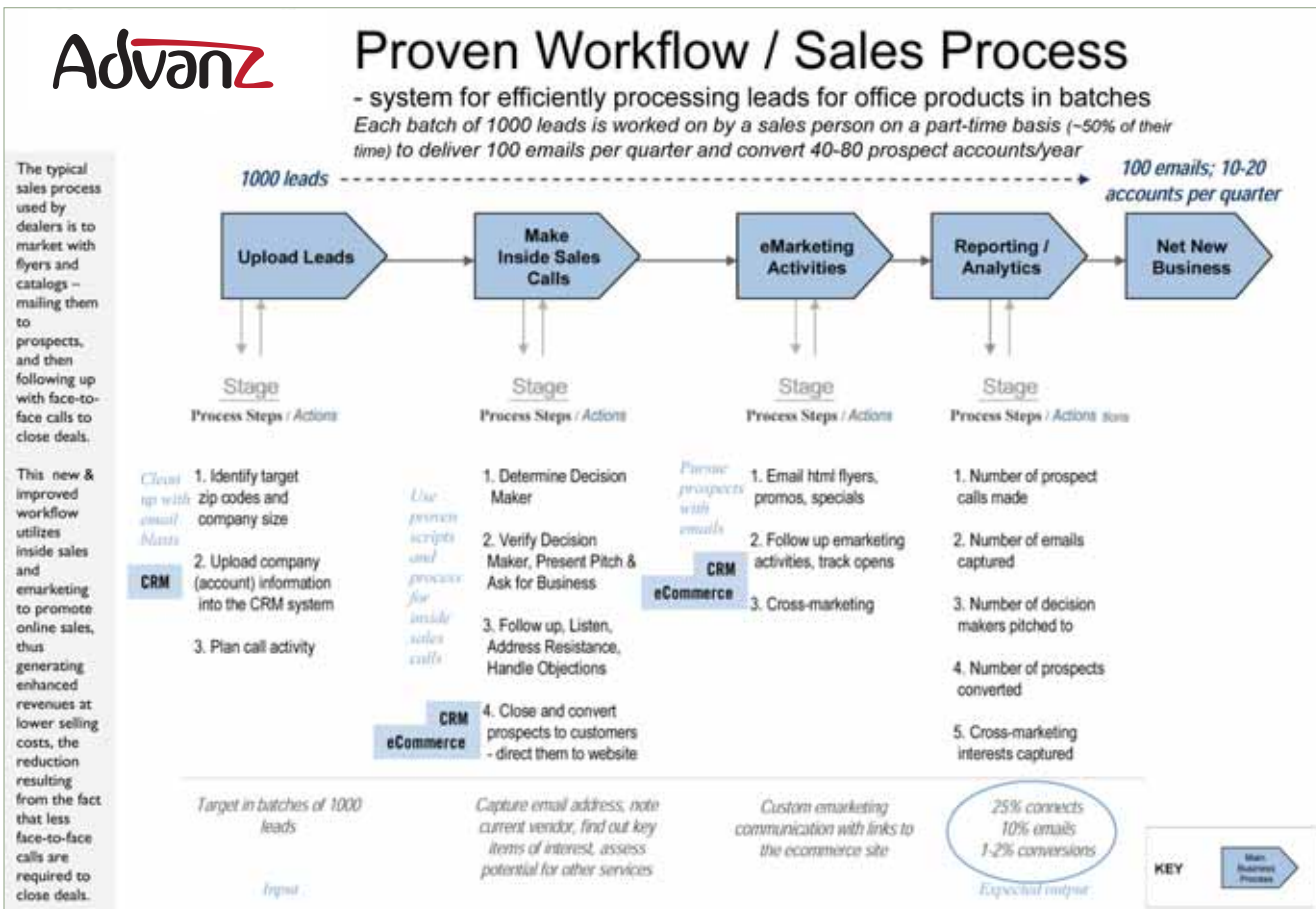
Advanz

Proven Workflow / Sales Process

- system for efficiently processing leads for office products in batches

Each batch of 1000 leads is worked on by a sales person on a part-time basis (~50% of their time) to deliver 100 emails per quarter and convert 40-80 prospect accounts/year

The typical sales process used by dealers is to market with flyers and catalogs – mailing them to prospects, and then following up with face-to-face calls to close deals.

This new & improved workflow utilizes inside sales and emarketing to promote online sales, thus generating enhanced revenues at lower selling costs, the reduction resulting from the fact that less face-to-face calls are required to close deals.

1000 leads

100 emails; 10-20 accounts per quarter

Upload Leads

Make Inside Sales Calls

eMarketing Activities

Reporting / Analytics

Net New Business

Stage
Process Steps / Actions

Clean up with email blasts

CRM

1. Identify target zip codes and company size

2. Upload company (account) information into the CRM system

3. Plan call activity

Stage
Process Steps / Actions

Use proven scripts and process for inside sales calls

1. Determine Decision Maker

2. Verify Decision Maker, Present Pitch & Ask for Business

3. Follow up, Listen, Address Resistance, Handle Objections

CRM
eCommerce

4. Close and convert prospects to customers - direct them to website

Stage
Process Steps / Actions

Pursue prospects with emails

CRM
eCommerce

1. Email html flyers, promos, specials

2. Follow up emarketing activities, track opens

3. Cross-marketing

Stage
Process Steps / Actions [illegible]

1. Number of prospect calls made

2. Number of emails captured

3. Number of decision makers pitched to

4. Number of prospects converted

5. Cross-marketing interests captured

Target in batches of 1000 leads

Input

Capture email address, note current vendor, find out key items of interest, assess potential for other services

Custom emarketing communication with links to the ecommerce site

25% connects
10% emails
1-2% conversions

Expected output

KEY

Main Business Process